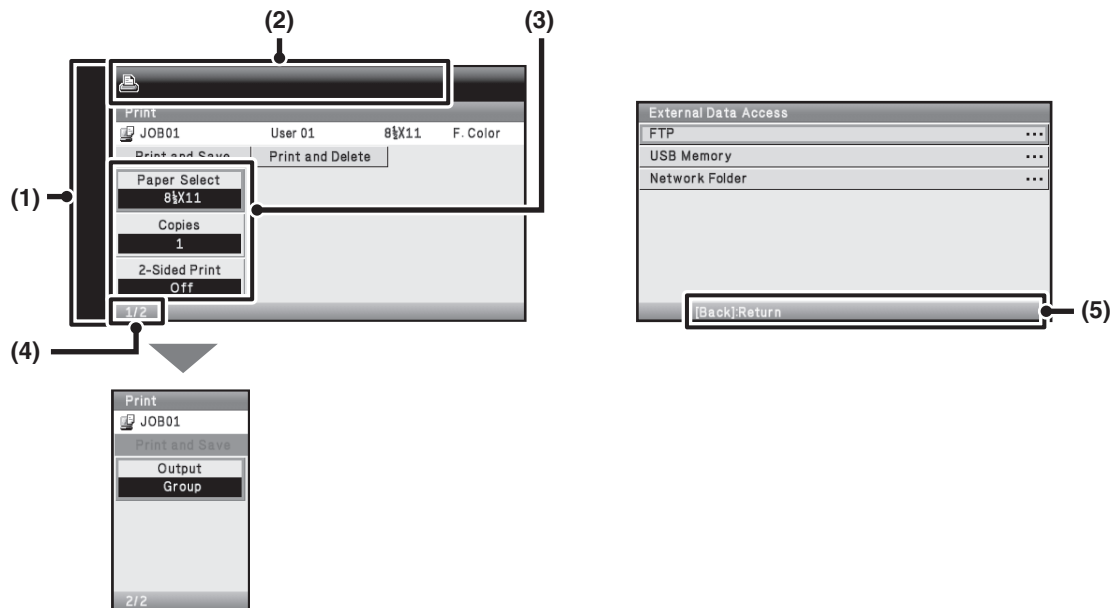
(2)

(3)

Print

JOB01 User 01 $8\frac{1}{2}$X11 F. Color

Print and Save

Print and Delete

(1)

Paper Select

$8\frac{1}{2}$X11

Copies

1

2-Sided Print

Off

1/2

(4)

External Data Access

FTP ...

USB Memory ...

Network Folder ...

[Back]:Return

(5)

Print

JOB01

Print and Save

Output

Group

2/2